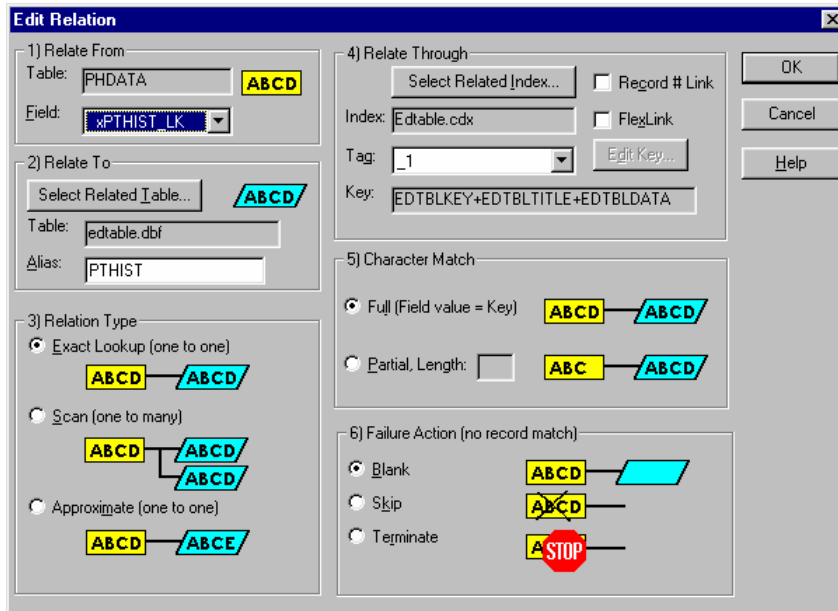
Edit Relation

1) Relate From
Table: PHDATA
ABCD
Field: xPTHIST_LK

2) Relate To
Select Related Table...
ABCD
Table: edtable.dbf
Alias: PTHIST

3) Relation Type
Exact Lookup (one to one)
ABCD ABCD
Scan (one to many)
ABCD ABCD ABCD
Approximate (one to one)
ABCD ABCE

4) Relate Through
Select Related Index...
Record # Link
Index: Edtable.cdx
FlexLink
Tag: _1
Edit Key...
Key: EDTBLKEY+EDTBLTITLE+EDTBLDATA

5) Character Match
Full (Field value = Key)
ABCD ABCD
Partial, Length:
ABC ABCD

6) Failure Action (no record match)
Blank
ABCD
Skip
ABCD
Terminate
A STOP

OK
Cancel
Help